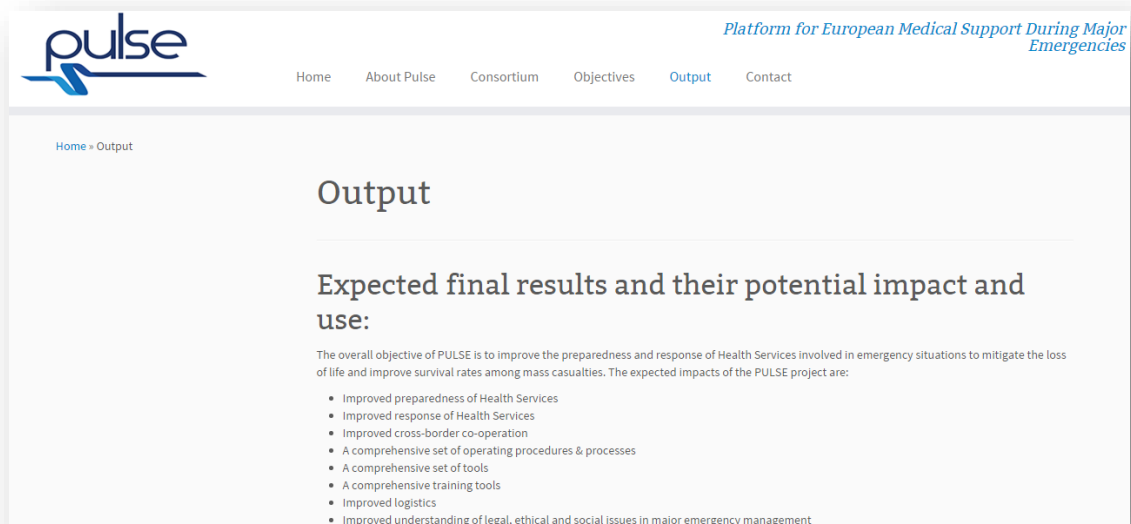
pulse

Platform for European Medical Support During Major Emergencies

Home About Pulse Consortium Objectives Output Contact

Home » Output

Output

Expected final results and their potential impact and use:

The overall objective of PULSE is to improve the preparedness and response of Health Services involved in emergency situations to mitigate the loss of life and improve survival rates among mass casualties. The expected impacts of the PULSE project are:

- Improved preparedness of Health Services
- Improved response of Health Services
- Improved cross-border co-operation
- A comprehensive set of operating procedures & processes
- A comprehensive set of tools
- A comprehensive training tools
- Improved logistics
- Improved understanding of legal, ethical and social issues in major emergency management